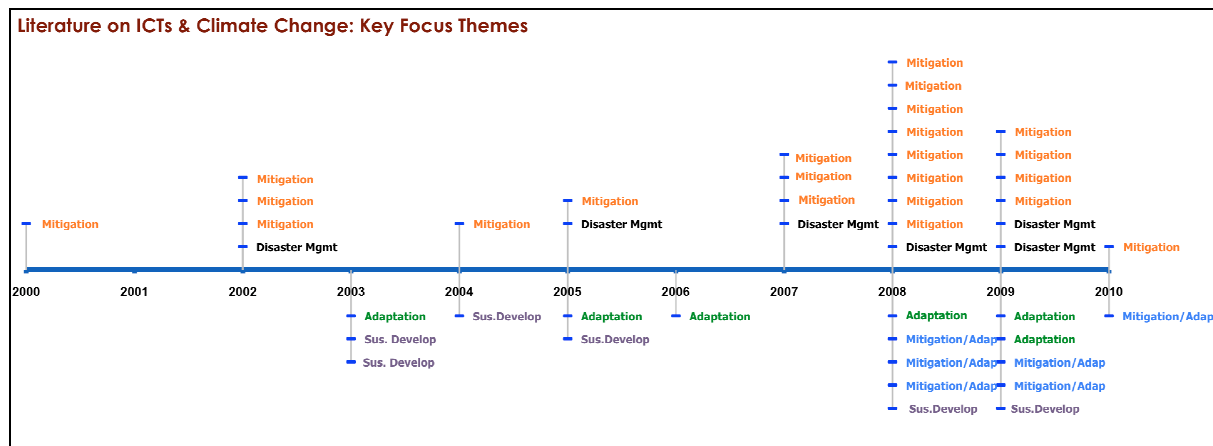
Literature on ICTs & Climate Change: Key Focus Themes

Mitigation

Mitigation
Mitigation
Mitigation
Disaster Mgmt

Mitigation

Mitigation
Disaster Mgmt

Mitigation
Mitigation
Mitigation
Disaster Mgmt

Mitigation
Mitigation
Mitigation
Mitigation
Mitigation
Mitigation
Mitigation
Mitigation
Disaster Mgmt

Mitigation
Mitigation
Mitigation
Mitigation
Disaster Mgmt
Disaster Mgmt

Mitigation

2000 2001 2002 2003 2004 2005 2006 2007 2008 2009 2010

Adaptation
Sus. Develop
Sus. Develop

Sus.Develop

Adaptation
Sus.Develop

Adaptation

Adaptation
Mitigation/Adap
Mitigation/Adap
Mitigation/Adap
Sus.Develop

Adaptation
Adaptation
Mitigation/Adap
Mitigation/Adap
Sus.Develop

Mitigation/Adap